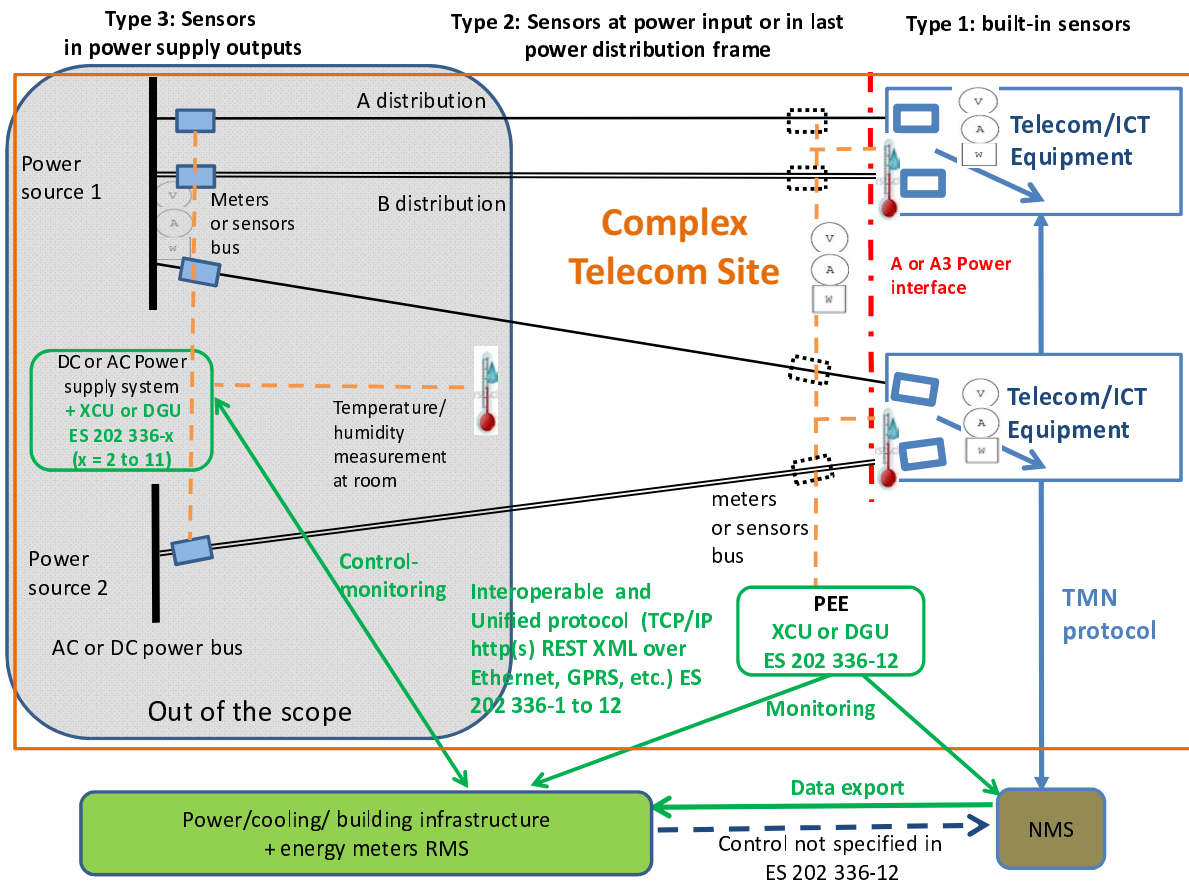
Type 3: Sensors in power supply outputs

Type 2: Sensors at power input or in last power distribution frame

Type 1: built-in sensors

A distribution

Power source 1

V
A
W

Meters or sensors bus

B distribution

Complex Telecom Site

V
A
W

A or A3 Power interface

Telecom/ICT Equipment

V
A
W

DC or AC Power supply system + XCU or DGU ES 202 336-x (x = 2 to 11)

Temperature/ humidity measurement at room

Telecom/ICT Equipment

V
A
W

meters or sensors bus

Power source 2

Control-monitoring

Interoperable and Unified protocol (TCP/IP http(s) REST XML over Ethernet, GPRS, etc.) ES 202 336-1 to 12

PEE
XCU or DGU
ES 202 336-12

TMN protocol

AC or DC power bus

Out of the scope

Monitoring

Data export

Power/cooling/ building infrastructure + energy meters RMS

Control not specified in ES 202 336-12

NMS